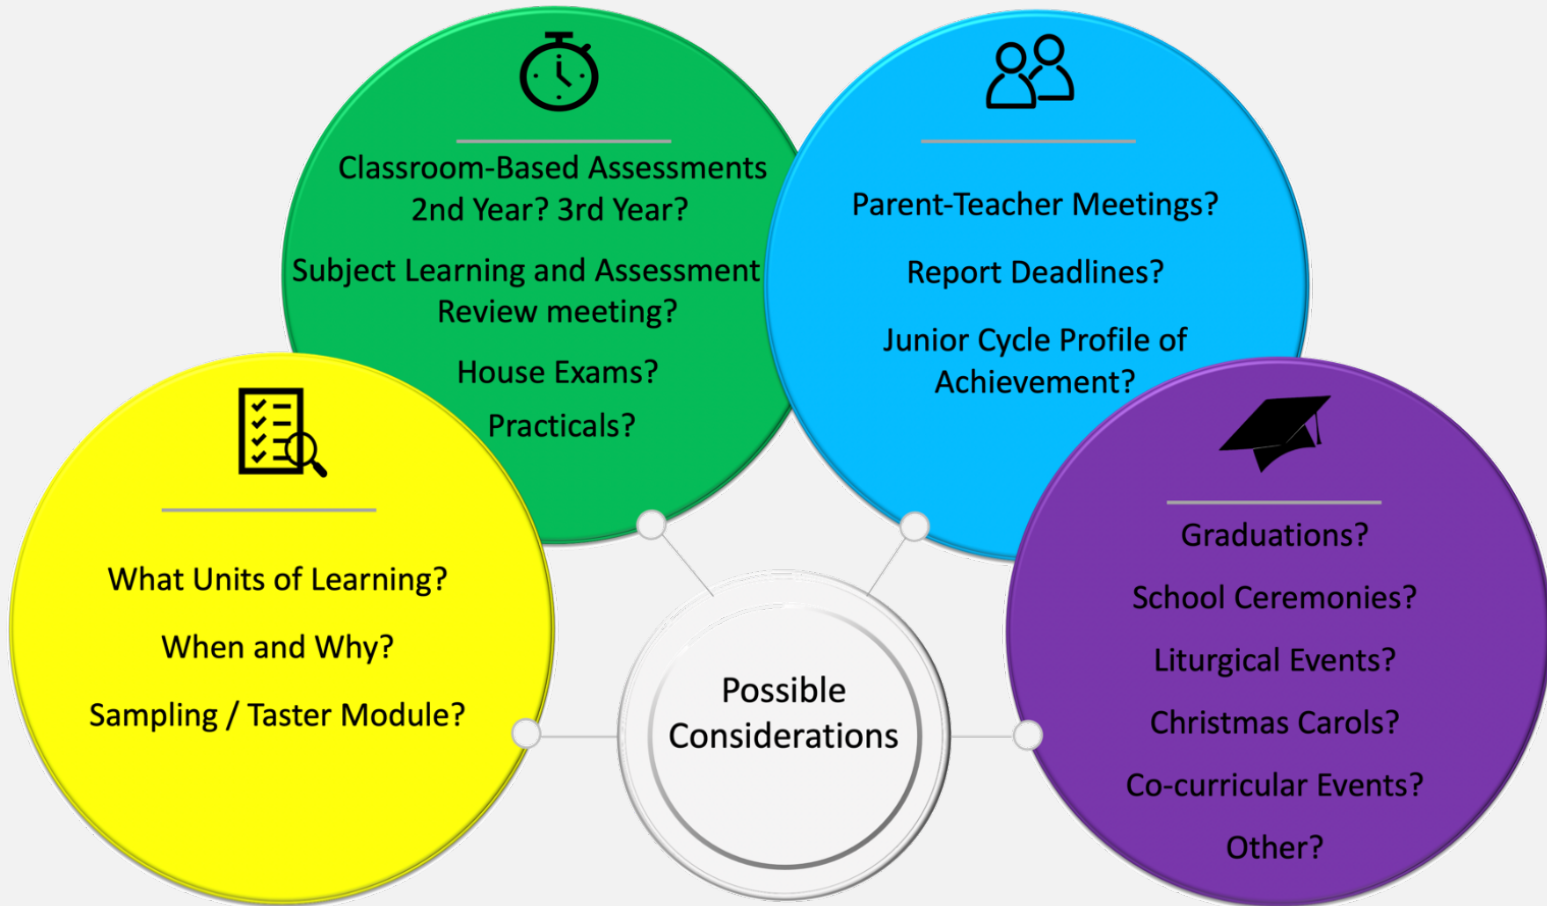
Classroom-Based Assessments 2nd Year? 3rd Year?

Subject Learning and Assessment Review meeting?

House Exams?

Practicals?

Parent-Teacher Meetings?

Report Deadlines?

Junior Cycle Profile of Achievement?

What Units of Learning?

When and Why?

Sampling / Taster Module?

Possible Considerations

Graduations?

School Ceremonies?

Liturgical Events?

Christmas Carols?

Co-curricular Events?

Other?